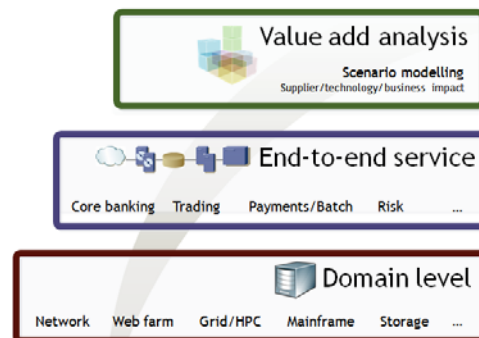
Value add analysis

Scenario modelling

Supplier/technology/business impact

End-to-end service

Core banking Trading Payments/Batch Risk ...

Domain level

Network Web farm Grid/HPC Mainframe Storage ...